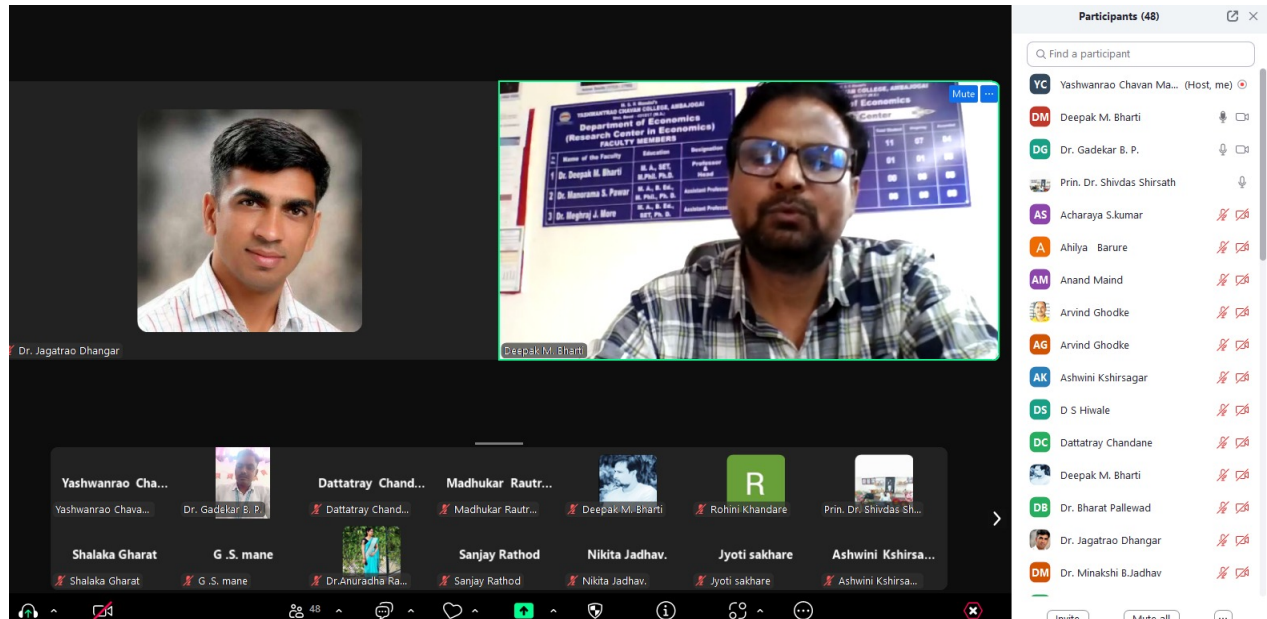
Dr. Jagatrao Dhangar

Department of Economics
(Research Center in Economics)
FACULTY MEMBERS

| Name of the Faculty | Education | Designation |
|---|---|---|
| 1 Dr. Deepak M. Bharti | M. A., SET, M.Phil, Ph.D. | Professor & Head |
| 2 Dr. Manorama S. Pawar | M. A., B. Ed., M. Phil., Ph. D. | Assistant Professor |
| 3 Dr. Meghraj J. More | M. A., B. Ed., SET, Ph. D. | Assistant Professor |

Mute

Deepak M. Bharti

Yashwanrao Cha...
Yashwanrao Chava...
Dr. Gadekar B. P.
Dattatray Chand...
Dattatray Chand...
Madhukar Rautr...
Madhukar Rautr...
Deepak M. Bharti
R
Rohini Khandare
Prin. Dr. Shivdas Sh...
Shalaka Gharat
Shalaka Gharat
G .S. mane
G .S. mane
Dr.Anuradha Ra...
Sanjay Rathod
Sanjay Rathod
Nikita Jadhav.
Nikita Jadhav.
Jyoti sakhare
Jyoti sakhare
Ashwini Kshirsa...
Ashwini Kshirsa...

48

Participants (48)

Find a participant

YC Yashwanrao Chavan Ma... (Host, me)
DM Deepak M. Bharti
DG Dr. Gadekar B. P.
Prin. Dr. Shivdas Shirsath
AS Acharaya S.kumar
A Ahilya Barure
AM Anand Maind
Arvind Ghodke
AG Arvind Ghodke
AK Ashwini Kshirsagar
DS D S Hiwale
DC Dattatray Chandane
Deepak M. Bharti
DB Dr. Bharat Pallewad
Dr. Jagatrao Dhangar
DM Dr. Minakshi B.Jadhav

Invite
Mute all
...